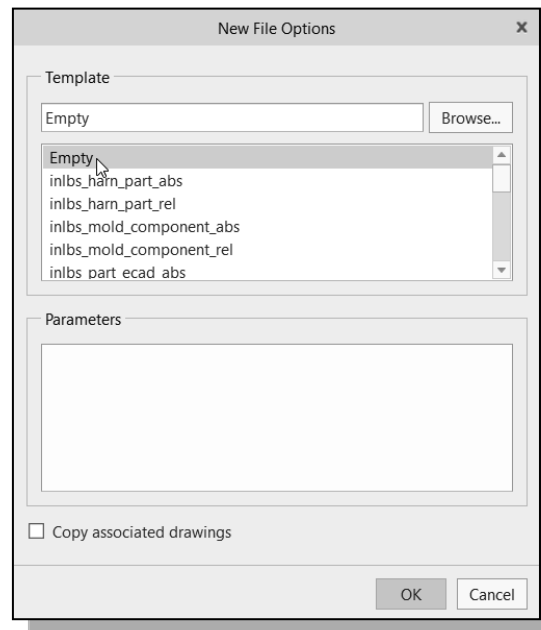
New File Options

×

Template

Empty

Browse...

Empty
inlbs_harn_part_abs
inlbs_harn_part_rel
inlbs_mold_component_abs
inlbs_mold_component_rel
inlbs_part_ecad_abs

Parameters

Copy associated drawings

OK

Cancel